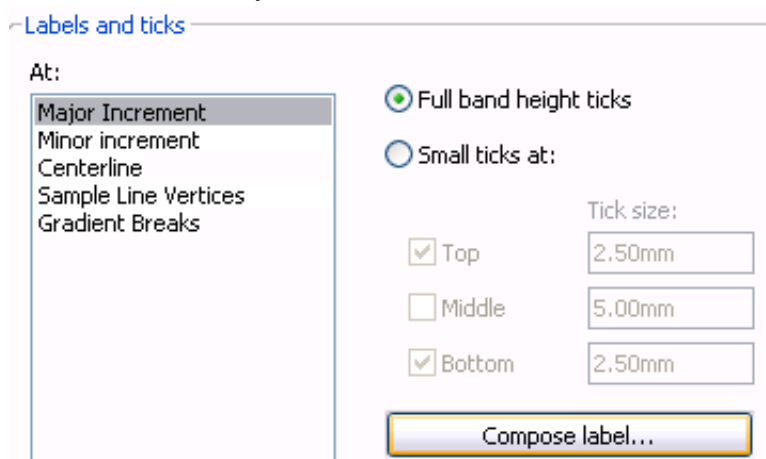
Labels and ticks

At:

Major Increment
Minor increment
Centerline
Sample Line Vertices
Gradient Breaks

Full band height ticks

Small ticks at:

Tick size:

Top 2.50mm

Middle 5.00mm

Bottom 2.50mm

Compose label...